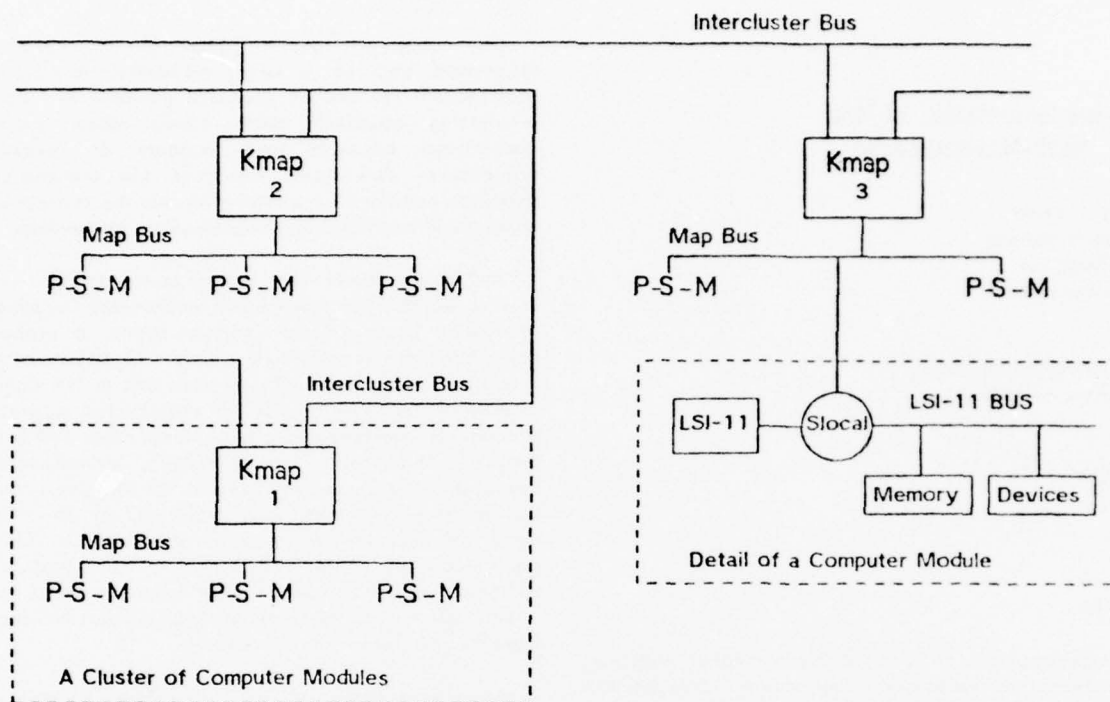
Intercluster Bus

Kmap 2

Map Bus

P-S-M P-S-M P-S-M

Kmap 3

Map Bus

P-S-M P-S-M

Intercluster Bus

Kmap 1

Map Bus

P-S-M P-S-M P-S-M

A Cluster of Computer Modules

LSI-11

Slocal

LSI-11 BUS

Memory

Devices

Detail of a Computer Module